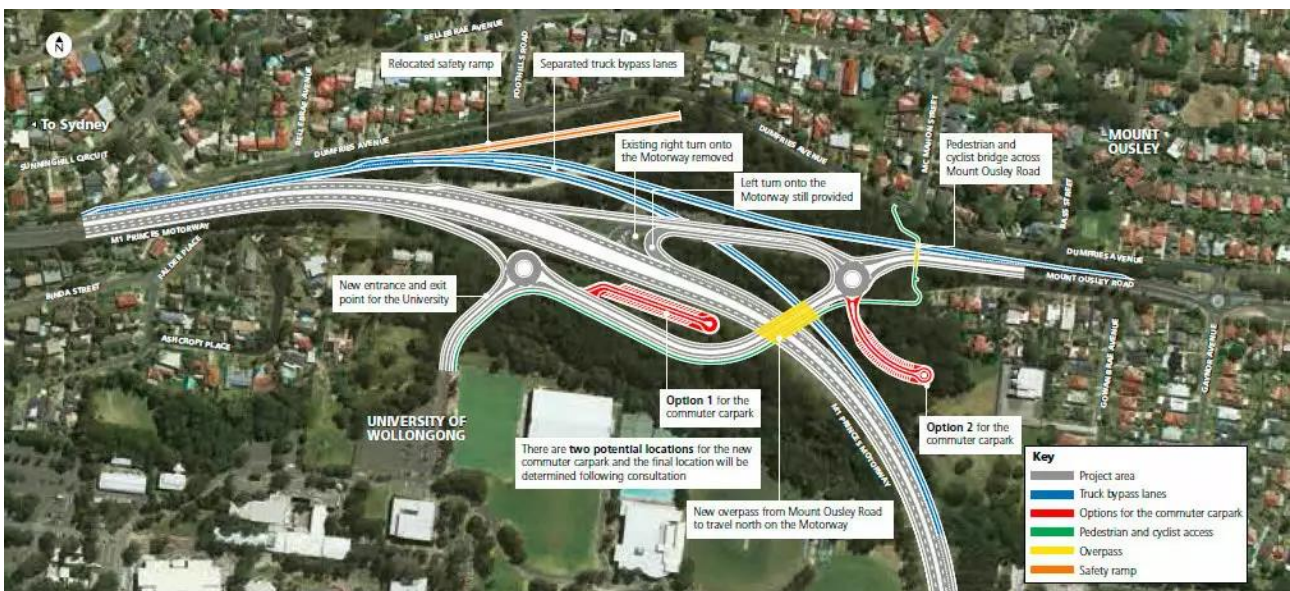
N

BELLBRAE AVENUE

Relocated safety ramp

Separated truck bypass lanes

FOOTHILLS ROAD

To Sydney

SUNNINGHILL CIRCUIT

BELLEVUE AVENUE

DUMFRIES AVENUE

Existing right turn onto the Motorway removed

DUMFRIES AVENUE

MC MANION STREET

Pedestrian and cyclist bridge across Mount Ousley Road

MOUNT OUSLEY

Left turn onto the Motorway still provided

M1 PRINCES MOTORWAY

PALMER PLACE

DUMFRIES AVENUE

MOUNT OUSLEY ROAD

RINDA STREET

New entrance and exit point for the University

ASHCROFT PLACE

Option 1 for the commuter carpark

Option 2 for the commuter carpark

UNIVERSITY OF WOLLONGONG

There are two potential locations for the new commuter carpark and the final location will be determined following consultation

M1 PRINCES MOTORWAY

New overpass from Mount Ousley Road to travel north on the Motorway

Key
Project area
Truck bypass lanes
Options for the commuter carpark
Pedestrian and cyclist access
Overpass
Safety ramp